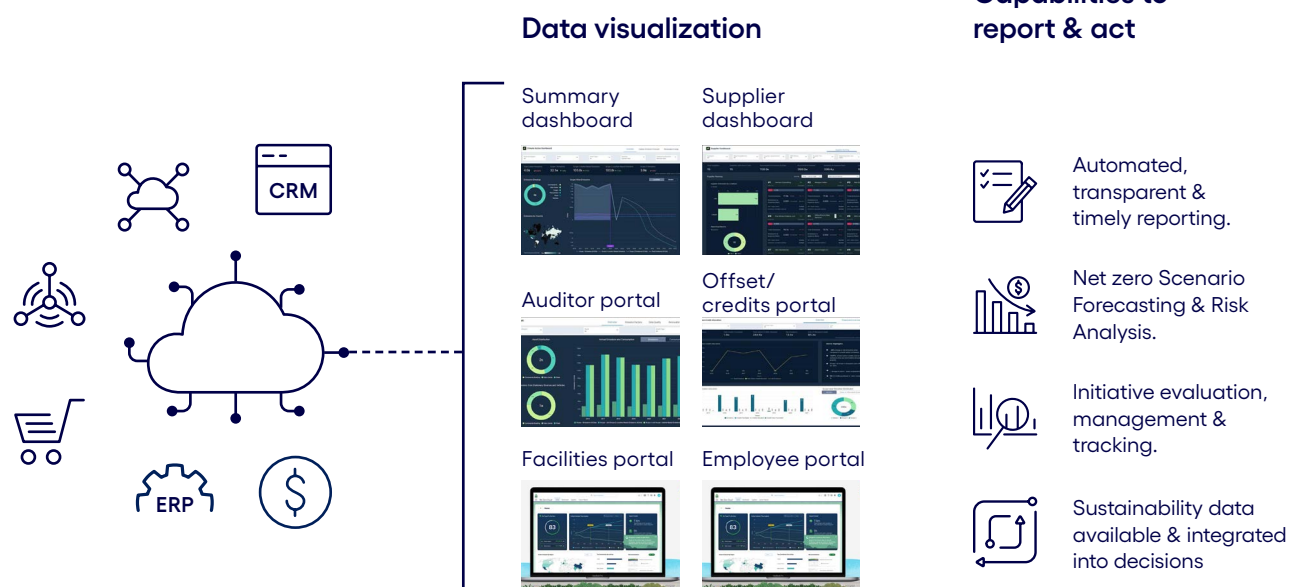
CRM

ERP

Data visualization

Summary dashboard

Supplier dashboard

Auditor portal

Offset/ credits portal

Facilities portal

Employee portal

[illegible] report & act

Automated, transparent & timely reporting.

Net zero Scenario Forecasting & Risk Analysis.

Initiative evaluation, management & tracking.

Sustainability data available & integrated into decisions